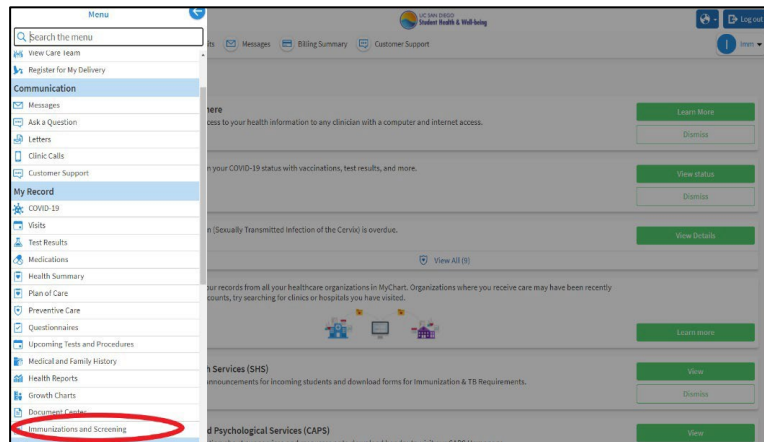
Menu
Search the menu
View Care Team
Register for My Delivery
Communication
Messages
Ask a Question
Letters
Clinic Calls
Customer Support
My Record
COVID-19
Visits
Test Results
Medications
Health Summary
Plan of Care
Preventive Care
Questionnaires
Upcoming Tests and Procedures
Medical and Family History
Health Reports
Growth Charts
Document Center
Immunizations and Screening

UC SAN DIEGO
Student Health & Well-being
Log out
ts Messages Billing Summary Customer Support
I imm

here
ccess to your health information to any clinician with a computer and internet access.
Learn More
Dismiss

n your COVID-19 status with vaccinations, test results, and more.
View status
Dismiss

n (Sexually Transmitted Infection of the Cervix) is overdue.
View Details
View All (9)

our records from all your healthcare organizations in MyChart. Organizations where you receive care may have been recently counts, try searching for clinics or hospitals you have visited.
Learn more

h Services (SHS)
nnouncements for incoming students and download forms for Immunization & TB Requirements.
View
Dismiss

d Psychological Services (CAPS)
View